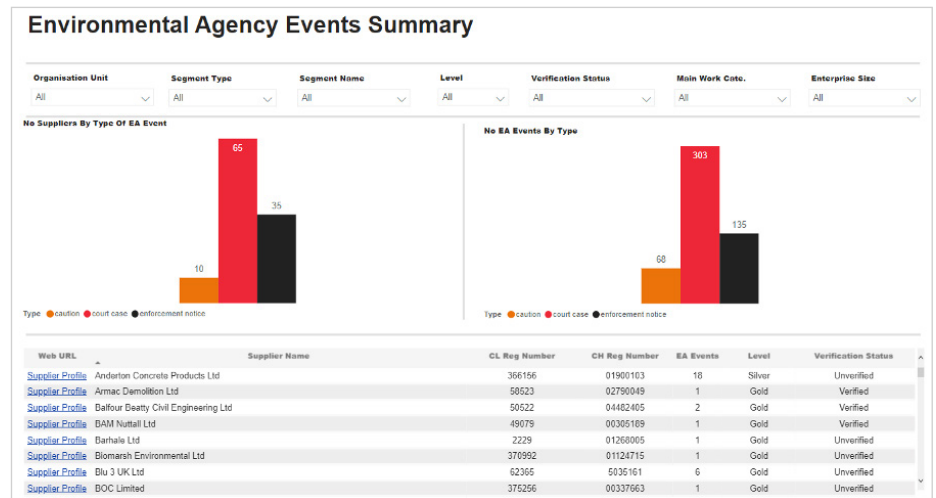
Environmental Agency Events Summary

Organisation Unit
All

Segment Type
All

Segment Name
All

Level
All

Verification Status
All

Main Work Cate.
All

Enterprise Size
All

No Suppliers By Type Of EA Event

10
65
35

Type caution court case enforcement notice

No EA Events By Type

68
303
135

Type caution court case enforcement notice

| Web URL | Supplier Name | CL Reg Number | CH Reg Number | EA Events | Level | Verification Status |
|---|---|---|---|---|---|---|
| Supplier Profile | Anderton Concrete Products Ltd | 366156 | 01900103 | 18 | Silver | Unverified |
| Supplier Profile | Armac Demolition Ltd | 58523 | 02790049 | 1 | Gold | Verified |
| Supplier Profile | Balfour Beatty Civil Engineering Ltd | 50522 | 04482405 | 2 | Gold | Verified |
| Supplier Profile | BAM Nuttall Ltd | 49079 | 00305189 | 1 | Gold | Verified |
| Supplier Profile | Barhale Ltd | 2229 | 01268005 | 1 | Gold | Unverified |
| Supplier Profile | Biomarsh Environmental Ltd | 370992 | 01124715 | 1 | Gold | Unverified |
| Supplier Profile | Blu 3 UK Ltd | 62365 | 5035161 | 6 | Gold | Unverified |
| Supplier Profile | BOC Limited | 375256 | 00337663 | 1 | Gold | Unverified |